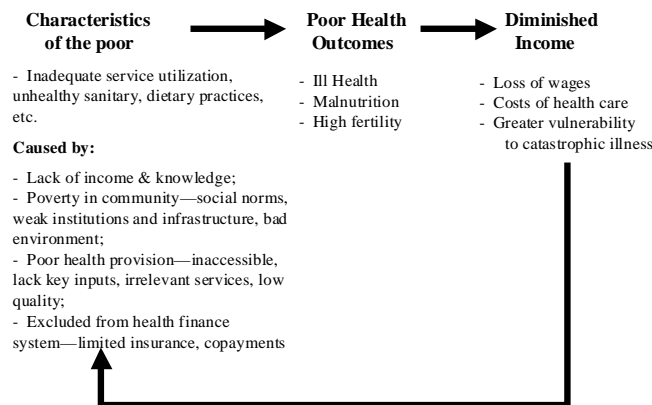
**Characteristics of the poor**

- Inadequate service utilization, unhealthy sanitary, dietary practices, etc.

**Caused by:**

- Lack of income & knowledge;
- Poverty in community—social norms, weak institutions and infrastructure, bad environment;
- Poor health provision—inaccessible, lack key inputs, irrelevant services, low quality;
- Excluded from health finance system—limited insurance, copayments

**Poor Health Outcomes**

- Ill Health
- Malnutrition
- High fertility

**Diminished Income**

- Loss of wages
- Costs of health care
- Greater vulnerability to catastrophic illness